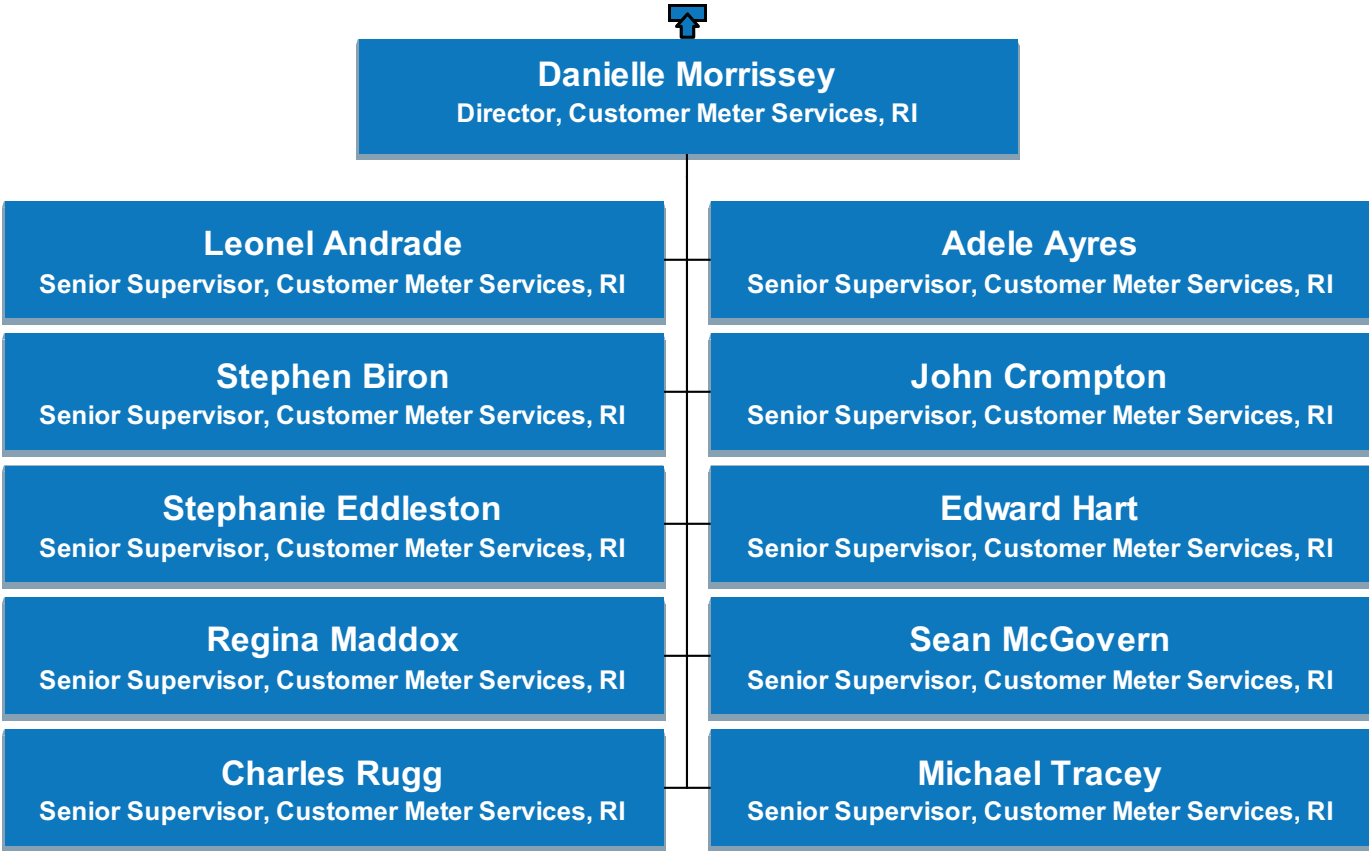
Danielle Morrissey
Director, Customer Meter Services, RI

Leonel Andrade
Senior Supervisor, Customer Meter Services, RI

Adele Ayres
Senior Supervisor, Customer Meter Services, RI

Stephen Biron
Senior Supervisor, Customer Meter Services, RI

John Crompton
Senior Supervisor, Customer Meter Services, RI

Stephanie Eddleston
Senior Supervisor, Customer Meter Services, RI

Edward Hart
Senior Supervisor, Customer Meter Services, RI

Regina Maddox
Senior Supervisor, Customer Meter Services, RI

Sean McGovern
Senior Supervisor, Customer Meter Services, RI

Charles Rugg
Senior Supervisor, Customer Meter Services, RI

Michael Tracey
Senior Supervisor, Customer Meter Services, RI